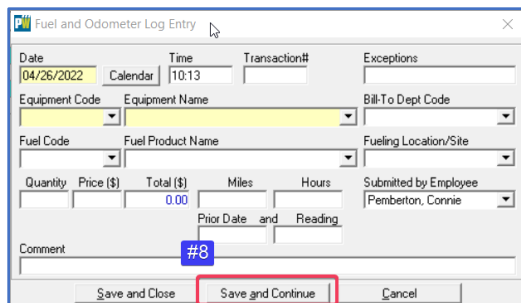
PW Fuel and Odometer Log Entry

Date
04/26/2022
Calendar
Time
10:13
Transaction#
Exceptions

Equipment Code
Equipment Name
Bill-To Dept Code

Fuel Code
Fuel Product Name
Fueling Location/Site

Quantity
Price ($)
Total ($)
0.00
Miles
Hours
Submitted by Employee
Pemberton, Connie

Prior Date and Reading

Comment

#8

Save and Close
Save and Continue
Cancel